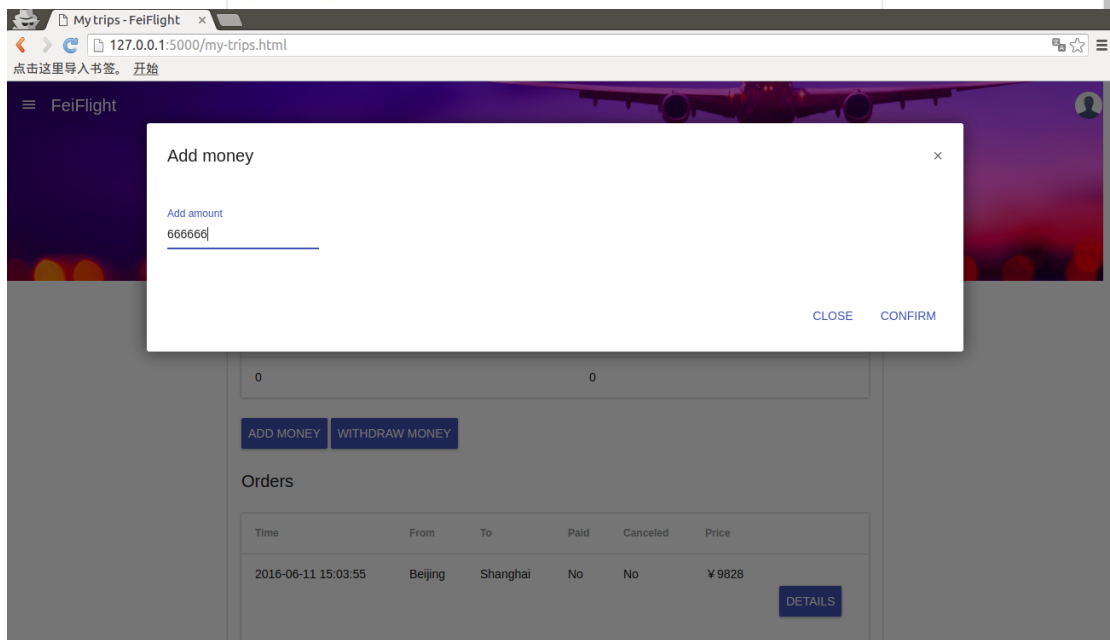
My trips - FeiFlight ×

127.0.0.1:5000/my-trips.html

点击这里导入书签。 开始

FeiFlight

Add money ×

Add amount
666666

CLOSE CONFIRM

0 0

ADD MONEY WITHDRAW MONEY

Orders

| Time | From | To | Paid | Canceled | Price |
|---|---|---|---|---|---|
| 2016-06-11 15:03:55 | Beijing | Shanghai | No | No | ￥9828 |

DETAILS